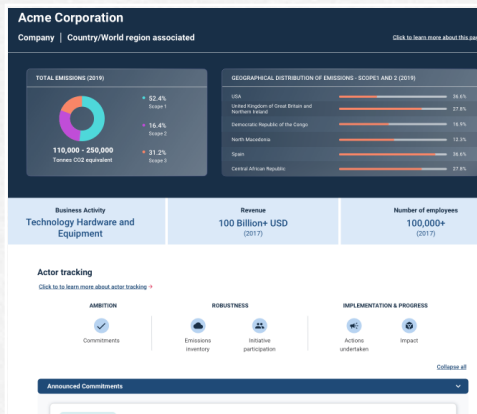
Acme Corporation

Company | Country/World region associated

Click to learn more about this pa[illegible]

TOTAL EMISSIONS (2019)

52.4%
Scope 1

16.4%
Scope 2

31.2%
Scope 3

110,000 - 250,000
Tonnes CO2 equivalent

GEOGRAPHICAL DISTRIBUTION OF EMISSIONS - SCOPE1 AND 2 (2019)

| | |
|---|---|
| USA | 35.5% |
| United Kingdom of Great Britain and Northern Ireland | 27.8% |
| Democratic Republic of the Congo | 15.9% |
| North Macedonia | 13.3% |
| Spain | 38.5% |
| Central African Republic | 27.8% |

Business Activity
Technology Hardware and Equipment

Revenue
100 Billion+ USD
(2017)

Number of employees
100,000+
(2017)

Actor tracking

Click to to learn more about actor tracking

AMBITION

Commitments

ROBUSTNESS

Emissions inventory

Initiative participation

IMPLEMENTATION & PROGRESS

Actions undertaken

Impact

Collapse all

Announced Commitments